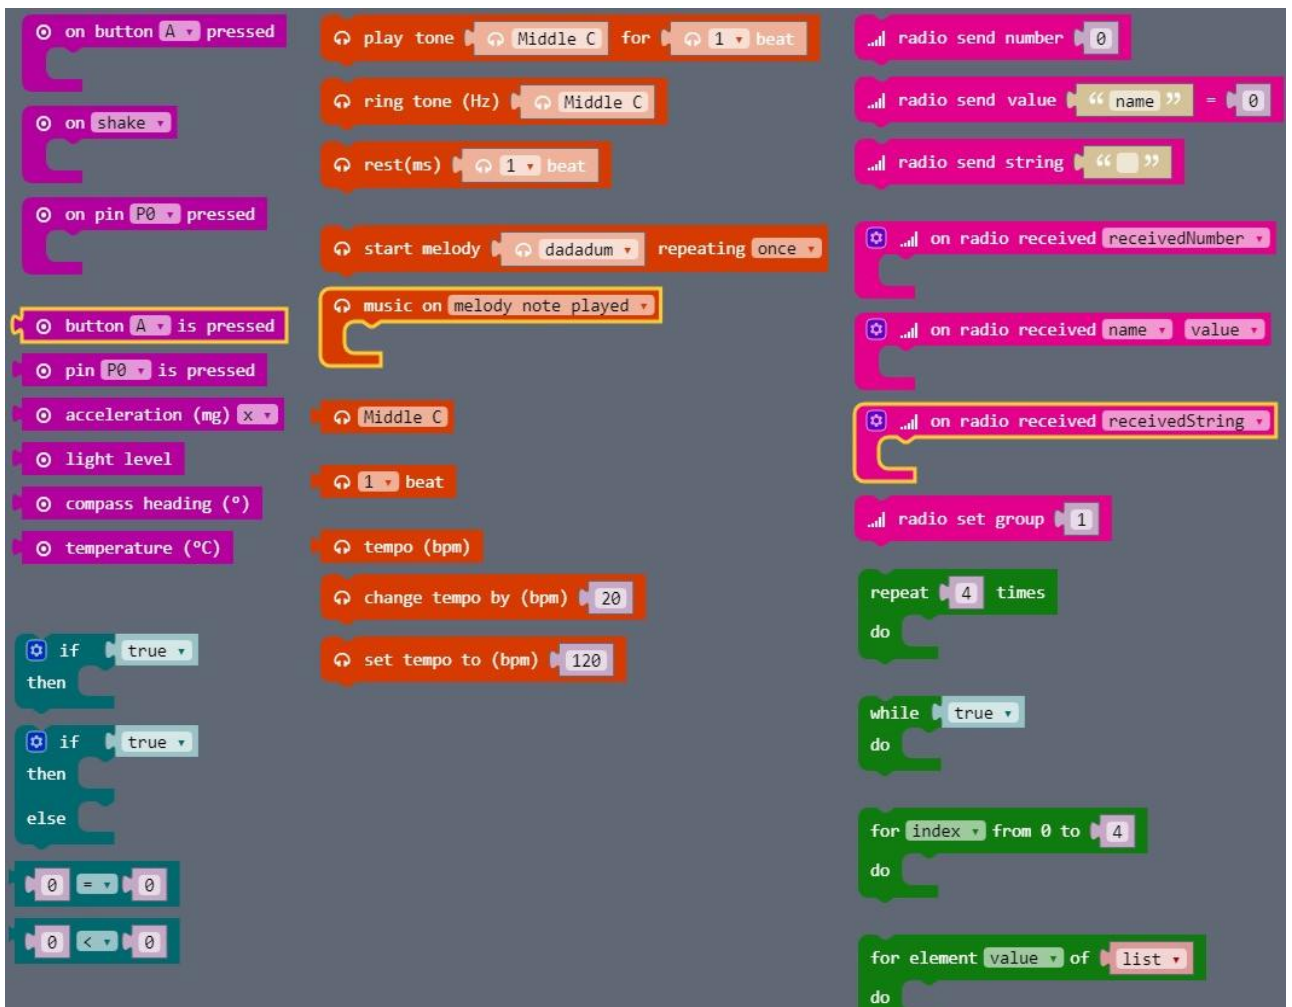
on button A pressed

on shake

on pin P0 pressed

button A is pressed

pin P0 is pressed

acceleration (mg) x

light level

compass heading (°)

temperature (°C)

if true
then

if true
then
else

0 = 0

0 < 0

play tone Middle C for 1 beat

ring tone (Hz) Middle C

rest(ms) 1 beat

start melody dadadum repeating once

music on melody note played

Middle C

1 beat

tempo (bpm)

change tempo by (bpm) 20

set tempo to (bpm) 120

radio send number 0

radio send value " name " = 0

radio send string " "

on radio received receivedNumber

on radio received name value

on radio received receivedString

radio set group 1

repeat 4 times
do

while true
do

for index from 0 to 4
do

for element value of list
do